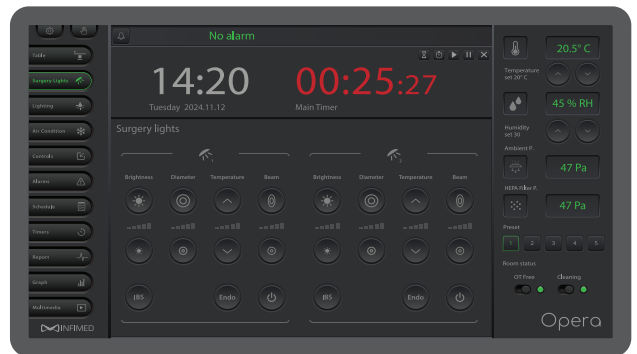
Table

Surgery Lights

Lighting

Air Condition

Controls

Alarms

Schedule

Timers

Report

Graph

Multimedia

INFIMED

No alarm

14:20
Tuesday 2024.11.12

00:25:27
Main Timer

Surgery lights

Brightness Diameter Temperature Beam

IRIS Endo

Brightness Diameter Temperature Beam

IRIS Endo

Temperature
set 20° C

20.5° C

Humidity
set 30

45 % RH

Ambient P.

47 Pa

HEPA Filter P.

47 Pa

Preset

1 2 3 4 5

Room status

OT Free Cleaning

Opera